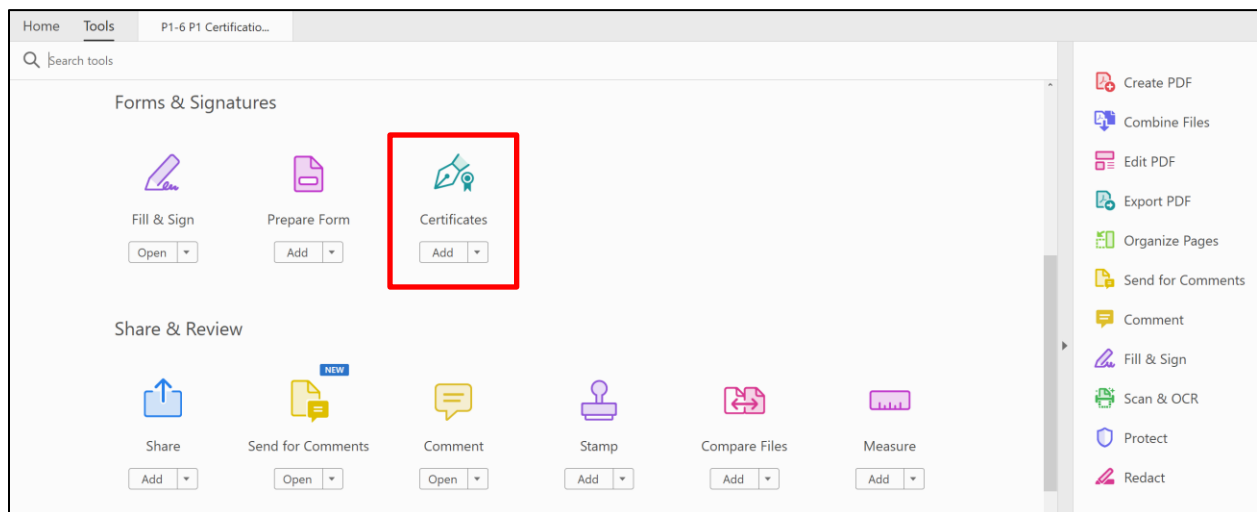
Home Tools P1-6 P1 Certificatio...

Search tools

Forms & Signatures

Fill & Sign
Open

Prepare Form
Add

Certificates
Add

Share & Review

Share
Add

NEW
Send for Comments
Open

Comment
Open

Stamp
Add

Compare Files
Add

Measure
Add

Create PDF
Combine Files
Edit PDF
Export PDF
Organize Pages
Send for Comments
Comment
Fill & Sign
Scan & OCR
Protect
Redact